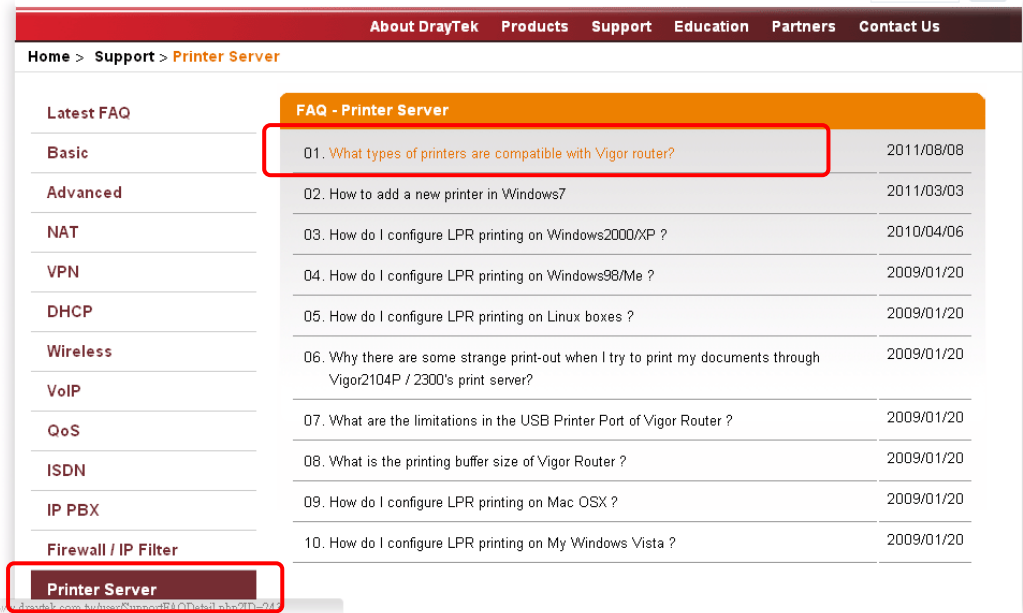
About DrayTek Products Support Education Partners Contact Us

Home > Support > Printer Server

Latest FAQ
Basic
Advanced
NAT
VPN
DHCP
Wireless
VoIP
QoS
ISDN
IP PBX
Firewall / IP Filter
Printer Server

FAQ - Printer Server

| | |
|---|---|
| 01. What types of printers are compatible with Vigor router? | 2011/08/08 |
| 02. How to add a new printer in Windows7 | 2011/03/03 |
| 03. How do I configure LPR printing on Windows2000/XP ? | 2010/04/06 |
| 04. How do I configure LPR printing on Windows98/Me ? | 2009/01/20 |
| 05. How do I configure LPR printing on Linux boxes ? | 2009/01/20 |
| 06. Why there are some strange print-out when I try to print my documents through Vigor2104P / 2300's print server? | 2009/01/20 |
| 07. What are the limitations in the USB Printer Port of Vigor Router ? | 2009/01/20 |
| 08. What is the printing buffer size of Vigor Router ? | 2009/01/20 |
| 09. How do I configure LPR printing on Mac OSX ? | 2009/01/20 |
| 10. How do I configure LPR printing on My Windows Vista ? | 2009/01/20 |

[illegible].draytek.com.tw/user/SupportFAQDetail.php?ID=24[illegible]